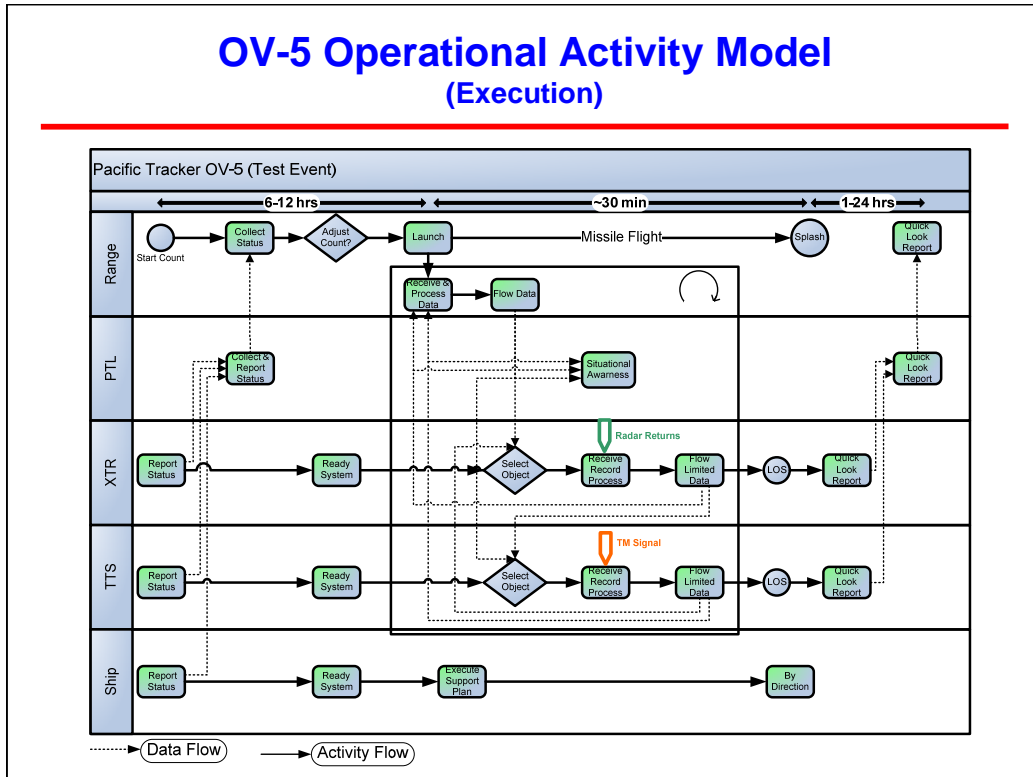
OV-5 Operational Activity Model
(Execution)

Pacific Tracker OV-5 (Test Event)

6-12 hrs
~30 min
1-24 hrs

Range
Start Count
Collect Status
Adjust Count?
Launch
Missile Flight
Splash
Quick Look Report
Receive & Process Data
Flow Data

PTL
Collect & Report Status
Situational Awarness
Quick Look Report

XTR
Report Status
Ready System
Select Object
Radar Returns
Receive Record Process
Flow Limited Data
LOS
Quick Look Report

TTS
Report Status
Ready System
Select Object
TM Signal
Receive Record Process
Flow Limited Data
LOS
Quick Look Report

Ship
Report Status
Ready System
Execute Support Plan
By Direction

Data Flow
Activity Flow